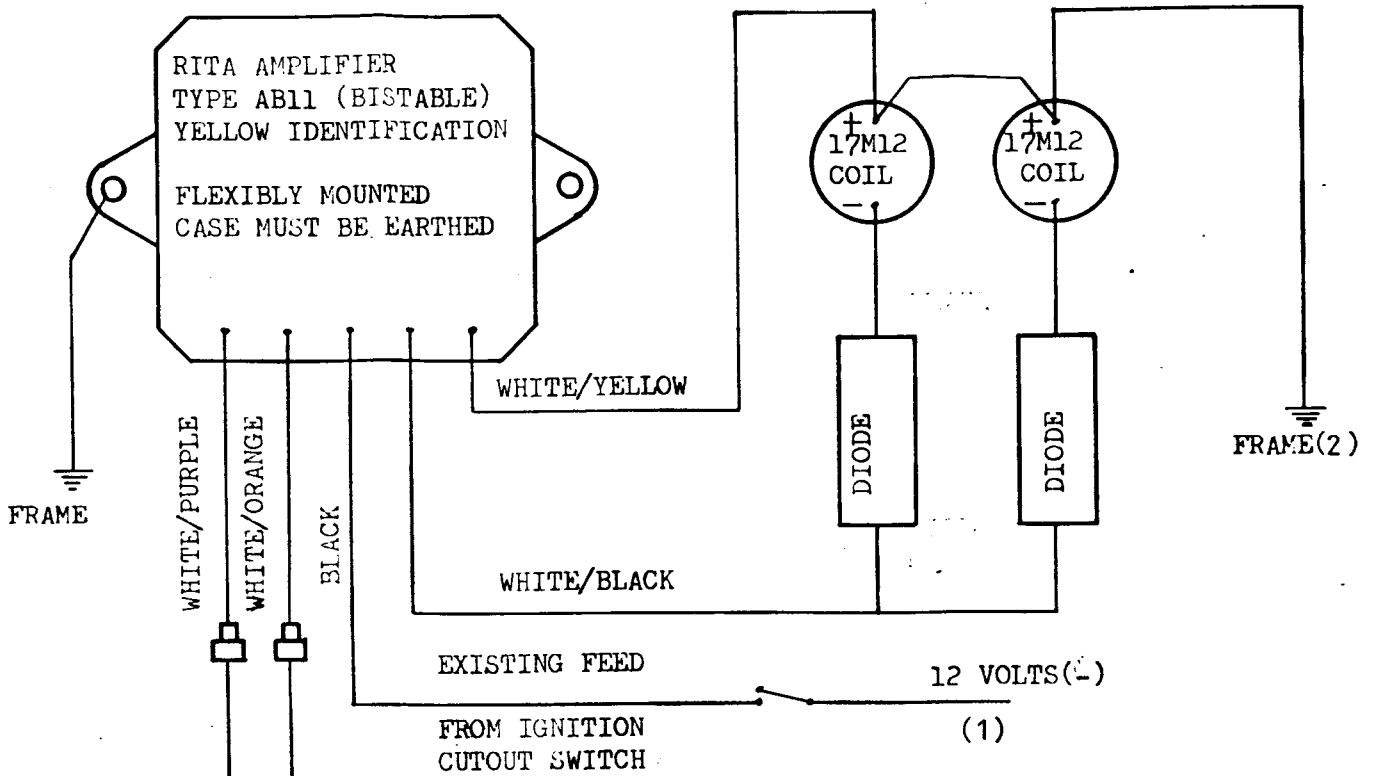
RITA AMPLIFIER
TYPE AB11 (BISTABLE)
YELLOW IDENTIFICATION

FLEXIBLY MOUNTED
CASE MUST BE EARTHED

+
17M12
COIL
−

+
17M12
COIL
−

WHITE/YELLOW

DIODE

DIODE

FRAME(2)

FRAME

WHITE/PURPLE

WHITE/ORANGE

BLACK

WHITE/BLACK

EXISTING FEED

12 VOLTS([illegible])

FROM IGNITION
CUTOUT SWITCH

(1)